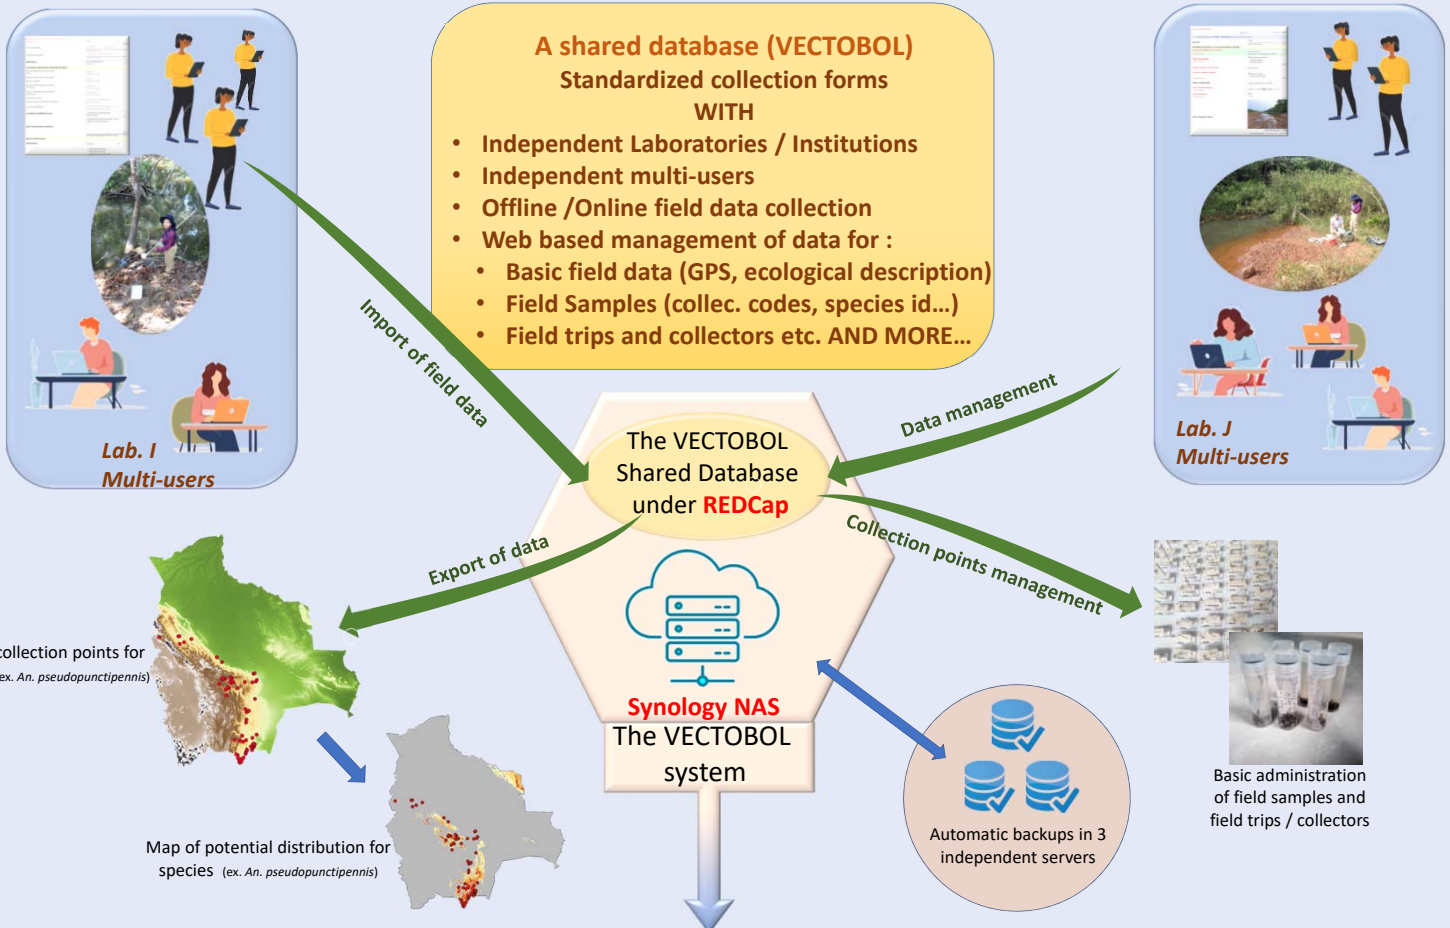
A shared database (VECTOBOL)
Standardized collection forms
WITH

- Independent Laboratories / Institutions
- Independent multi-users
- Offline /Online field data collection
- Web based management of data for :
  - Basic field data (GPS, ecological description)
  - Field Samples (collec. codes, species id…)
  - Field trips and collectors etc. AND MORE…

Lab. I
Multi-users

Lab. J
Multi-users

Import of field data

Data management

The VECTOBOL Shared Database under REDCap

Collection points management

Export of data

Synology NAS

The VECTOBOL system

collection points for
(ex. An. pseudopunctipennis)

Map of potential distribution for species (ex. An. pseudopunctipennis)

Automatic backups in 3 independent servers

Basic administration of field samples and field trips / collectors